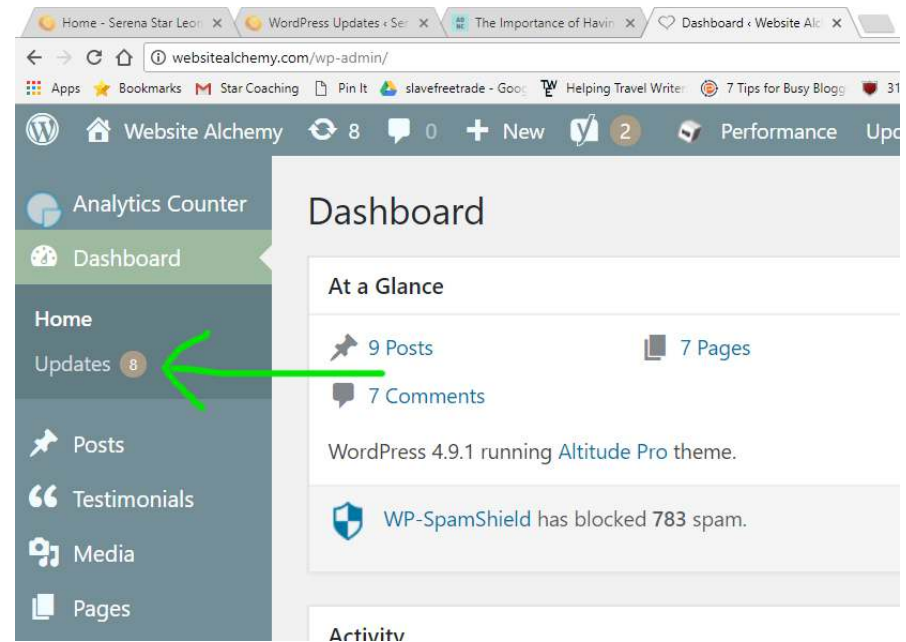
Home - Serena Star Leo ×
WordPress Updates ‹ Se ×
The Importance of Havi ×
Dashboard ‹ Website Alc ×

websitealchemy.com/wp-admin/

Apps Bookmarks Star Coaching Pin It slavefreetrade - Goo Helping Travel Write 7 Tips for Busy Blogg 31

Website Alchemy 8 0 + New 2 Performance Up

Analytics Counter
Dashboard
Home
Updates 8
Posts
Testimonials
Media
Pages

Dashboard

At a Glance

9 Posts
7 Pages
7 Comments

WordPress 4.9.1 running Altitude Pro theme.

WP-SpamShield has blocked 783 spam.

Activity